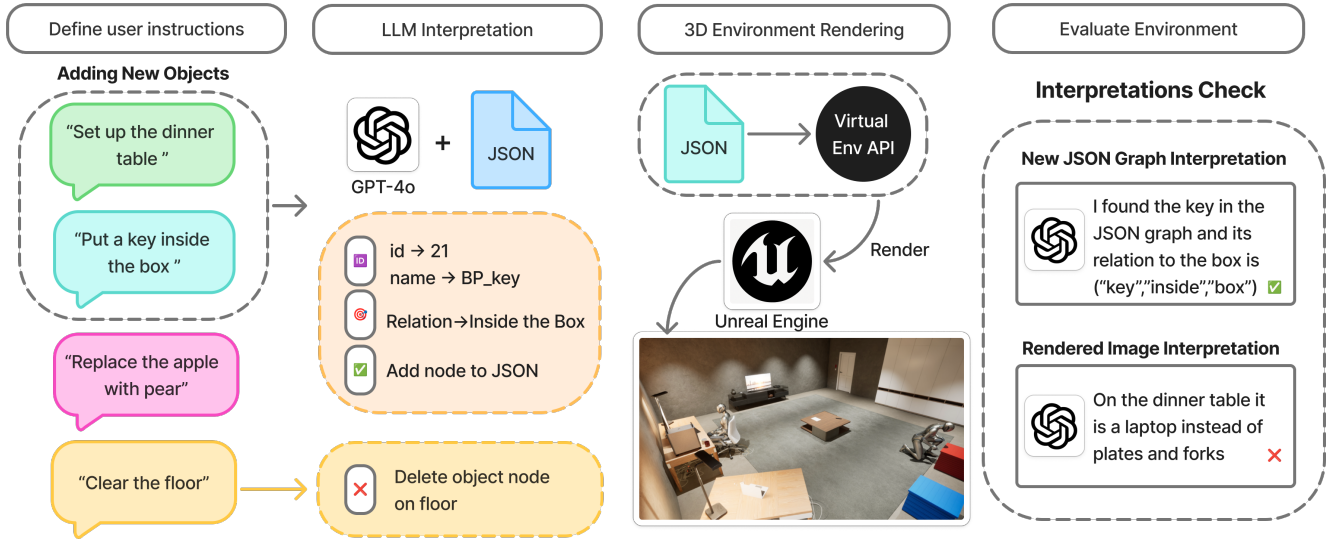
Define user instructions

Adding New Objects

"Set up the dinner table "

"Put a key inside the box "

"Replace the apple with pear"

"Clear the floor"

LLM Interpretation

GPT-4o

+

JSON

ID id → 21
name → BP_key

Relation→Inside the Box

✅ Add node to JSON

❌ Delete object node on floor

3D Environment Rendering

JSON

Virtual Env API

Render

Unreal Engine

Evaluate Environment

Interpretations Check

New JSON Graph Interpretation

I found the key in the JSON graph and its relation to the box is ("key","inside","box") ✅

Rendered Image Interpretation

On the dinner table it is a laptop instead of plates and forks ❌